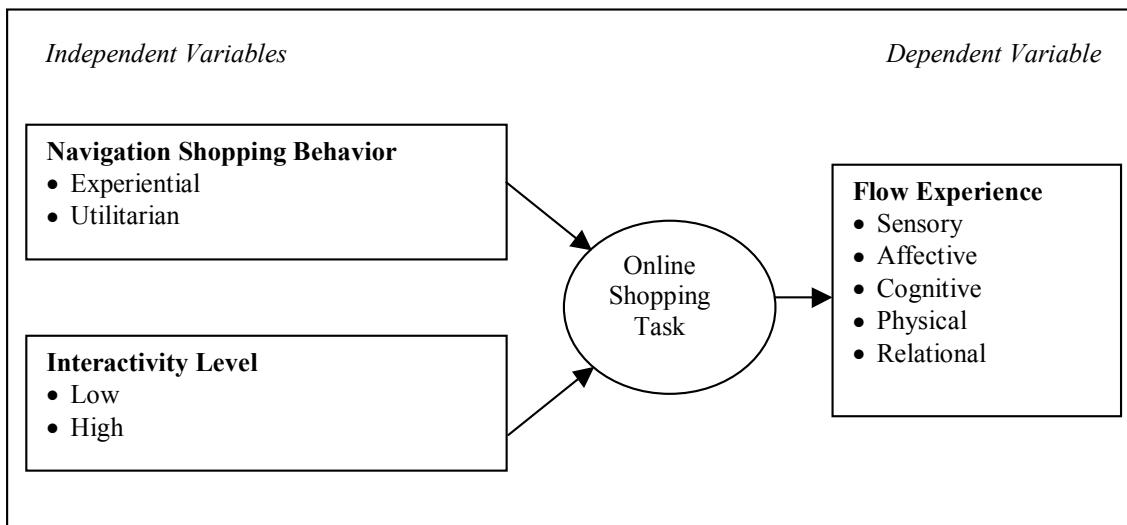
Independent Variables

Dependent Variable

**Navigation Shopping Behavior**
• Experiential
• Utilitarian

**Interactivity Level**
• Low
• High

Online Shopping Task

**Flow Experience**
• Sensory
• Affective
• Cognitive
• Physical
• Relational